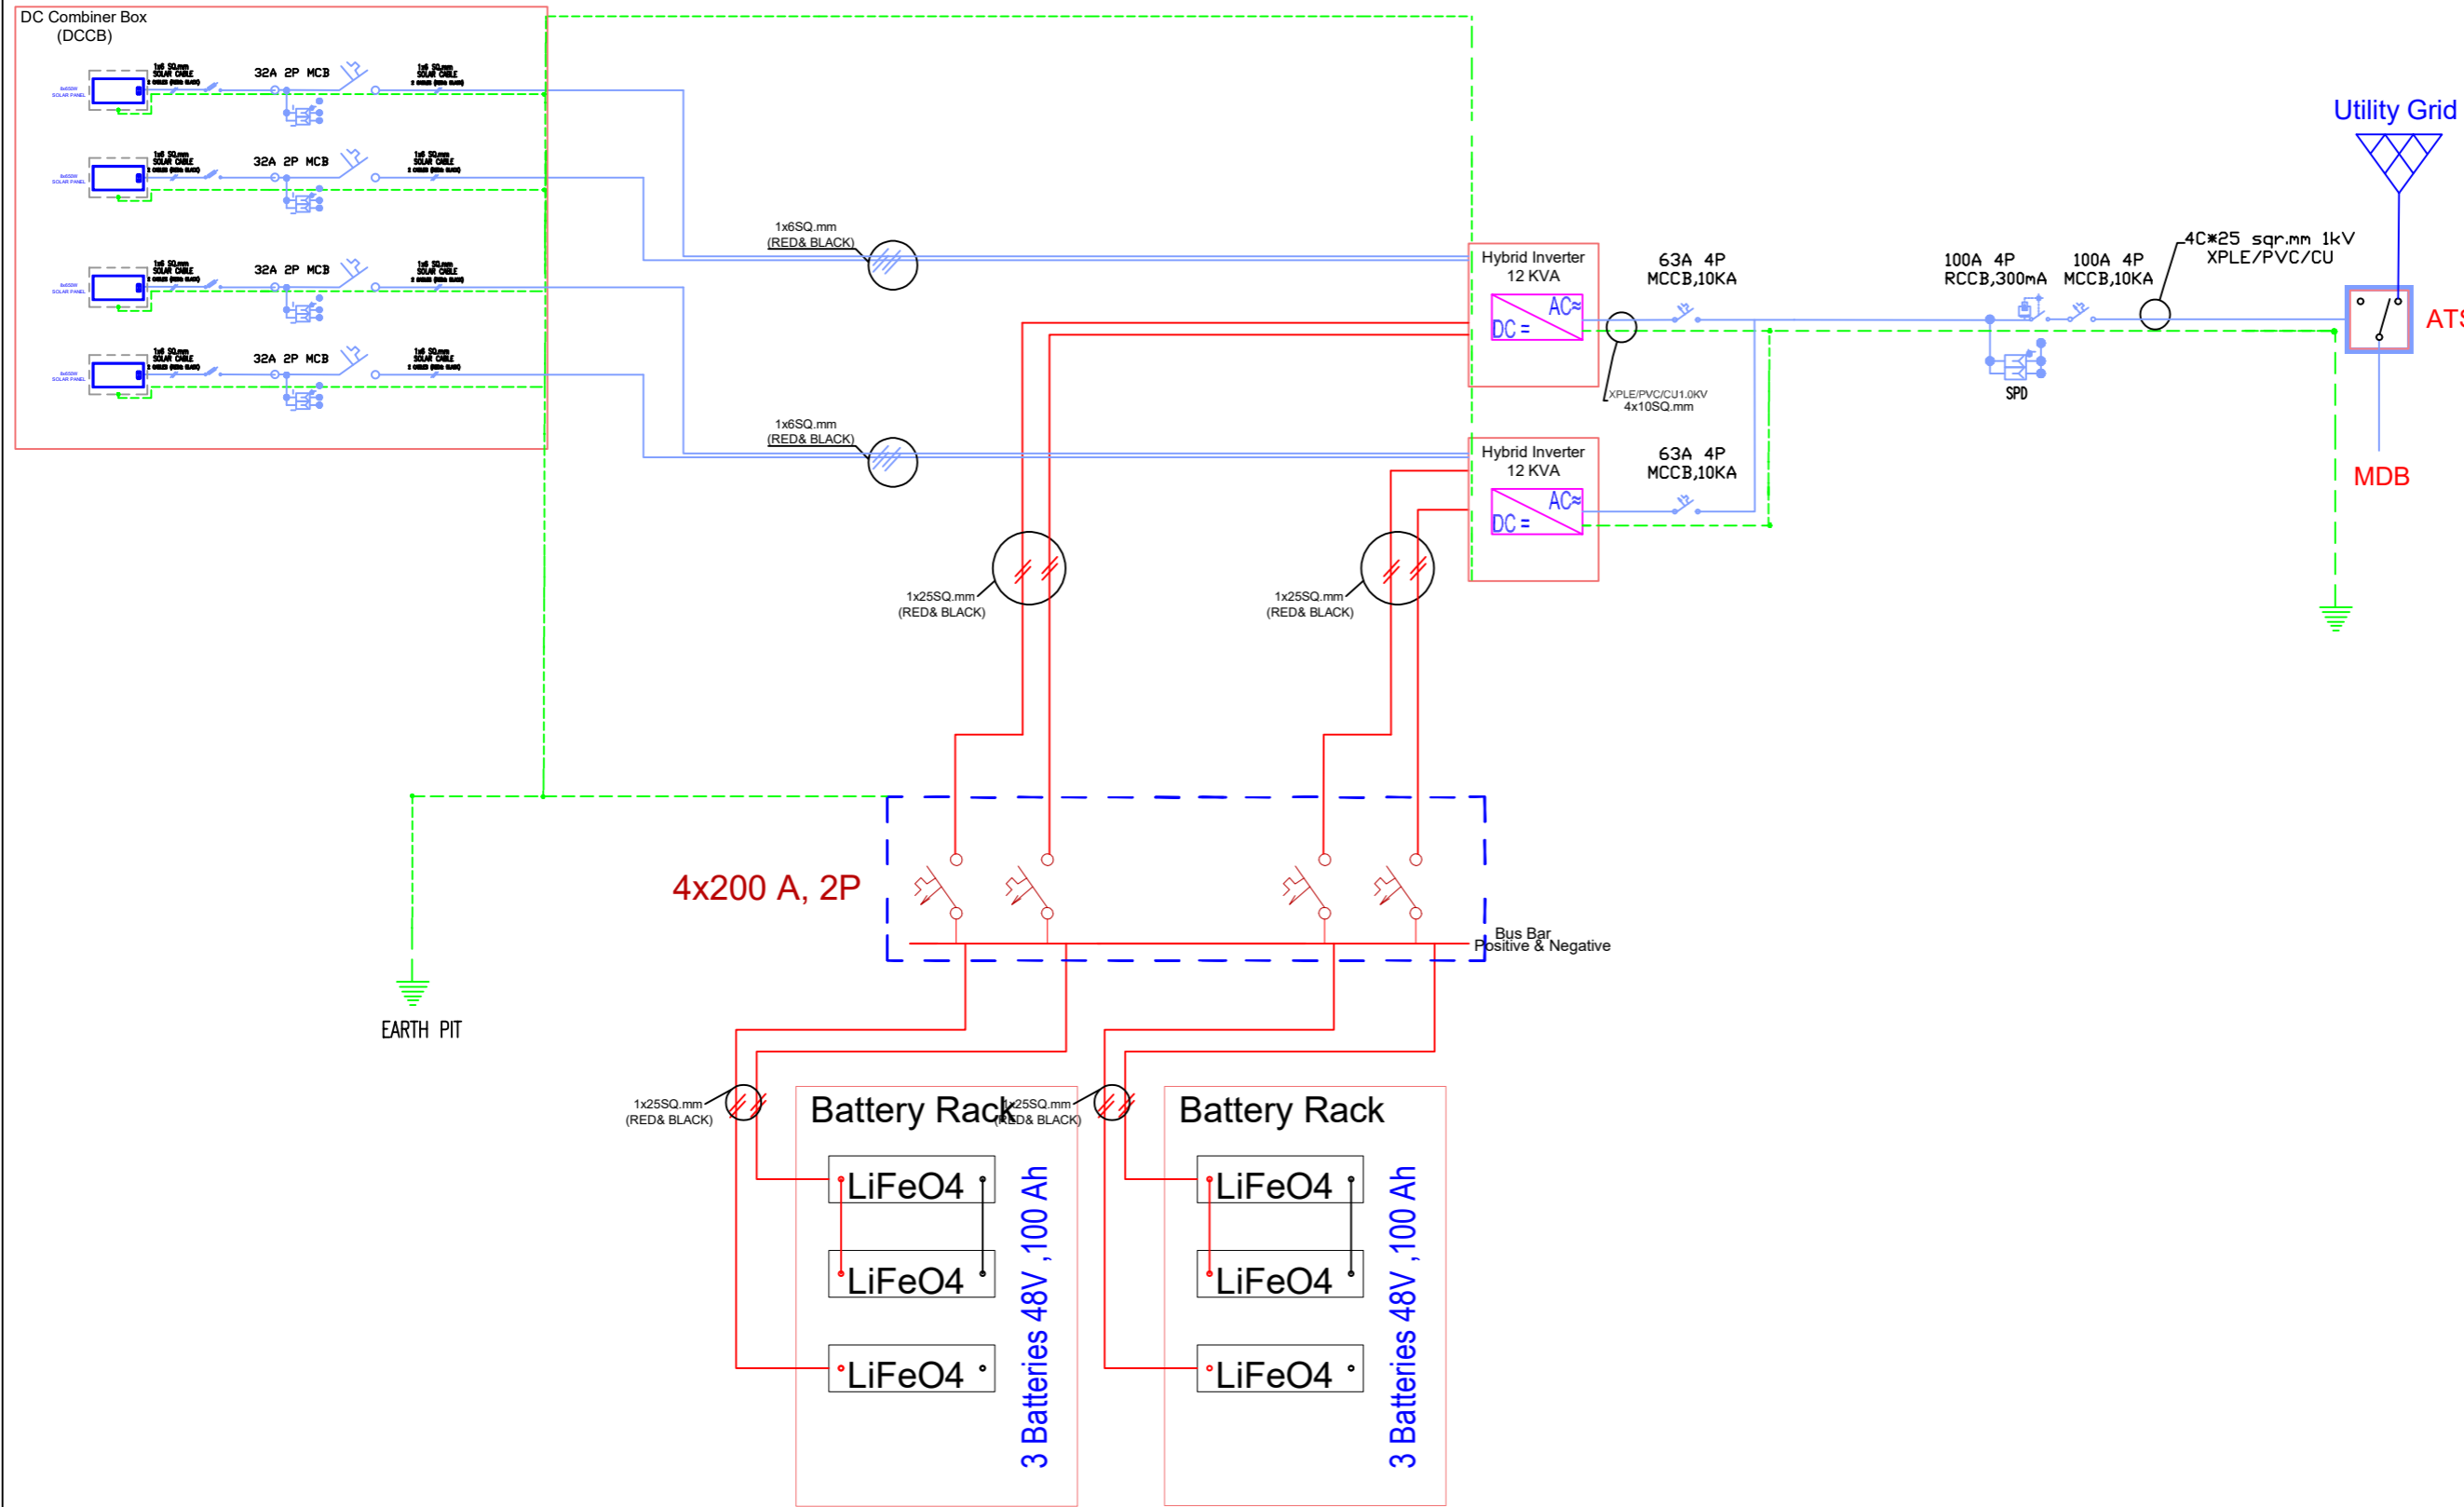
DC Combiner Box
(DCCB)

1x6 SQ.mm SOLAR CABLE
32A 2P MCB
1x6 SQ.mm SOLAR CABLE

1x6 SQ.mm SOLAR CABLE
32A 2P MCB
1x6 SQ.mm SOLAR CABLE

1x6 SQ.mm SOLAR CABLE
32A 2P MCB
1x6 SQ.mm SOLAR CABLE

1x6 SQ.mm SOLAR CABLE
32A 2P MCB
1x6 SQ.mm SOLAR CABLE

1x6SQ.mm
(RED& BLACK)

1x6SQ.mm
(RED& BLACK)

Hybrid Inverter
12 KVA
AC≈
DC =

63A 4P
MCCB,10KA

XPLE/PVC/CU1.0KV
4x10SQ.mm

Hybrid Inverter
12 KVA
AC≈
DC =

63A 4P
MCCB,10KA

100A 4P
RCCB,300mA

100A 4P
MCCB,10KA

4C*25 sqr.mm 1kV
XPLE/PVC/CU

SPD

Utility Grid

ATS

MDB

1x25SQ.mm
(RED& BLACK)

1x25SQ.mm
(RED& BLACK)

4x200 A, 2P

Bus Bar
Positive & Negative

EARTH PIT

1x25SQ.mm
(RED& BLACK)

Battery Rack

1x25SQ.mm
(RED& BLACK)

Battery Rack

LiFeO4
LiFeO4
LiFeO4
3 Batteries 48V ,100 Ah

LiFeO4
LiFeO4
LiFeO4
3 Batteries 48V ,100 Ah